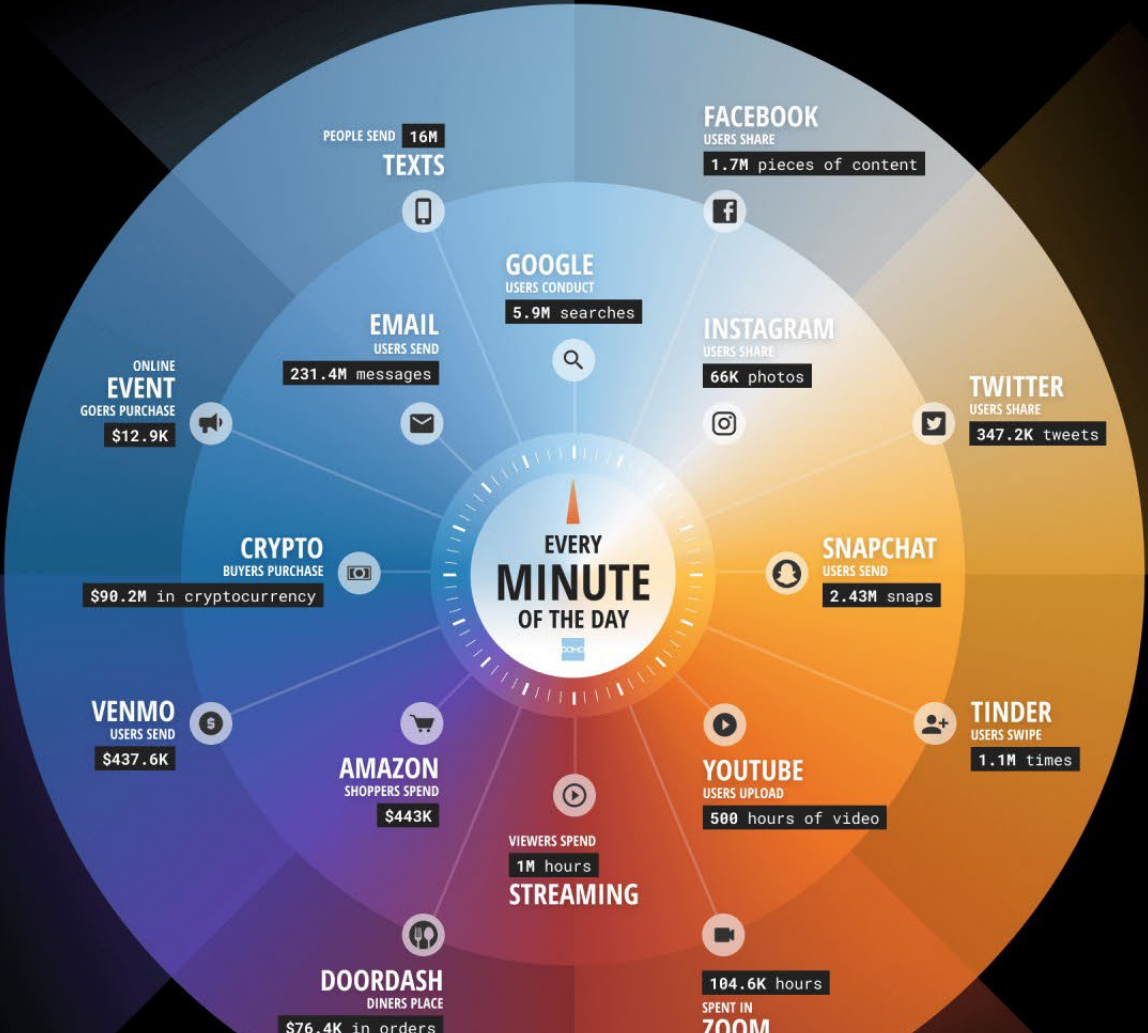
PEOPLE SEND 16M
TEXTS

FACEBOOK
USERS SHARE
1.7M pieces of content

GOOGLE
USERS CONDUCT
5.9M searches

EMAIL
USERS SEND
231.4M messages

INSTAGRAM
USERS SHARE
66K photos

ONLINE
EVENT
GOERS PURCHASE
$12.9K

TWITTER
USERS SHARE
347.2K tweets

EVERY
MINUTE
OF THE DAY
DOMO

CRYPTO
BUYERS PURCHASE
$90.2M in cryptocurrency

SNAPCHAT
USERS SEND
2.43M snaps

VENMO
USERS SEND
$437.6K

AMAZON
SHOPPERS SPEND
$443K

TINDER
USERS SWIPE
1.1M times

YOUTUBE
USERS UPLOAD
500 hours of video

VIEWERS SPEND
1M hours
STREAMING

DOORDASH
DINERS PLACE
$76.4K in orders

104.6K hours
SPENT IN
ZOOM